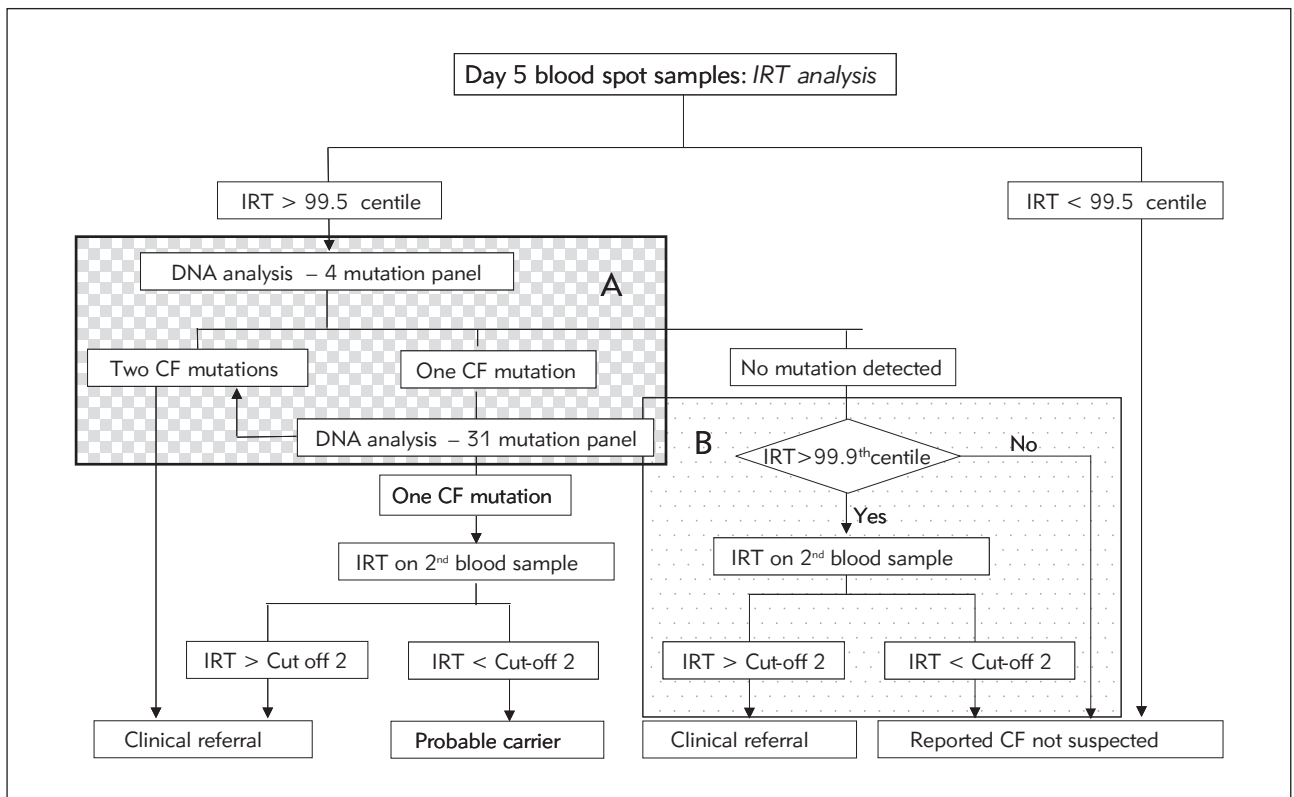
Day 5 blood spot samples: IRT analysis

IRT > 99.5 centile

IRT < 99.5 centile

DNA analysis – 4 mutation panel

A

Two CF mutations

One CF mutation

No mutation detected

DNA analysis – 31 mutation panel

B

IRT>99.9$^{th}$centile

No

Yes

One CF mutation

IRT on 2$^{nd}$ blood sample

IRT on 2$^{nd}$ blood sample

IRT > Cut off 2

IRT < Cut-off 2

IRT > Cut-off 2

IRT < Cut-off 2

Clinical referral

Probable carrier

Clinical referral

Reported CF not suspected